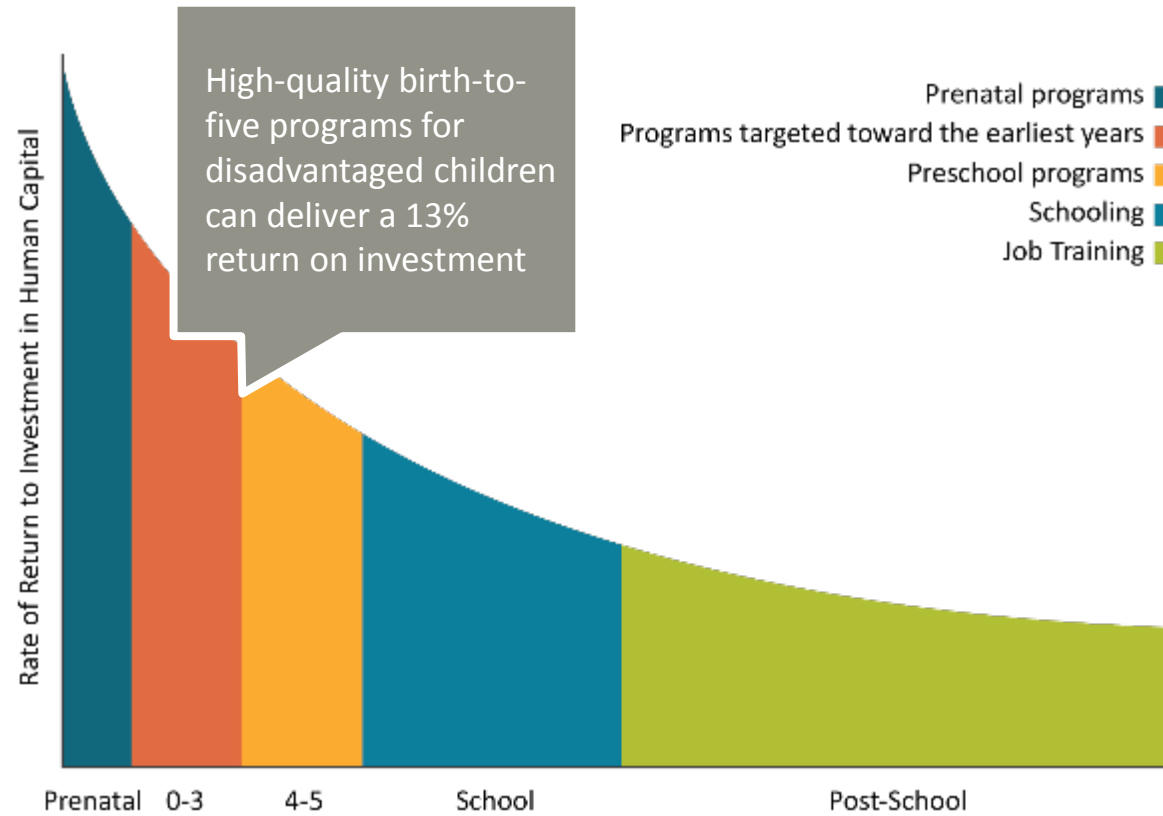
High-quality birth-to-five programs for disadvantaged children can deliver a 13% return on investment

Prenatal programs
Programs targeted toward the earliest years
Preschool programs
Schooling
Job Training

Rate of Return to Investment in Human Capital

Prenatal
0-3
4-5
School
Post-School